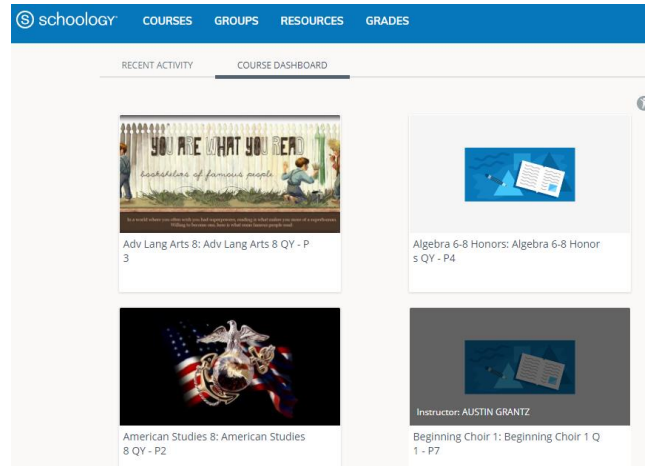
schoology COURSES GROUPS RESOURCES GRADES

RECENT ACTIVITY COURSE DASHBOARD

YOU ARE WHAT YOU READ
bookshelves of famous people

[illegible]

Adv Lang Arts 8: Adv Lang Arts 8 QY - P3

Algebra 6-8 Honors: Algebra 6-8 Honors QY - P4

American Studies 8: American Studies 8 QY - P2

Instructor: AUSTIN GRANTZ

Beginning Choir 1: Beginning Choir 1 Q1 - P7